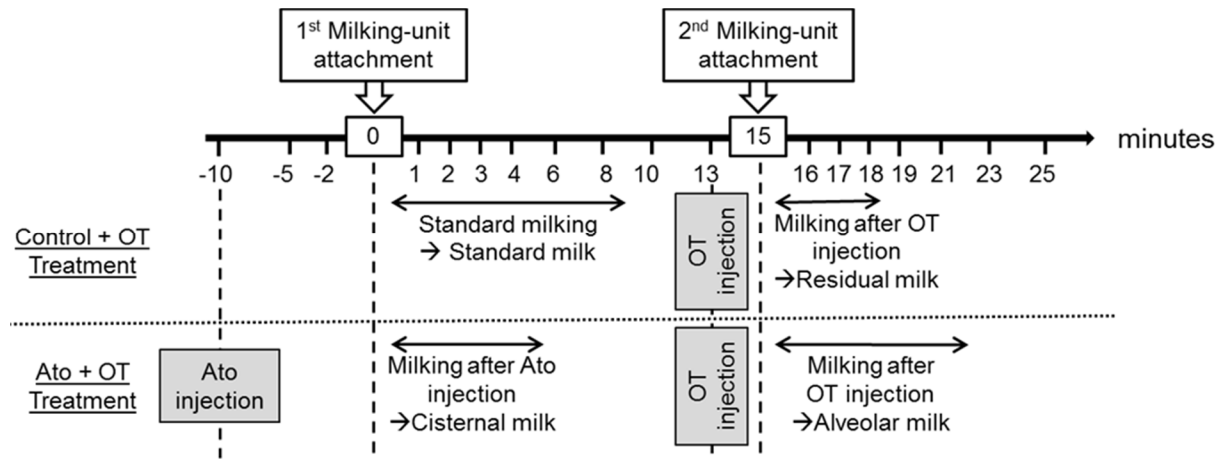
1$^{st}$ Milking-unit attachment

2$^{nd}$ Milking-unit attachment

0

15

minutes

-10 -5 -2 1 2 3 4 6 8 10 13 16 17 18 19 21 23 25

Control + OT Treatment

Standard milking → Standard milk

OT injection

Milking after OT injection →Residual milk

Ato + OT Treatment

Ato injection

Milking after Ato injection →Cisternal milk

OT injection

Milking after OT injection →Alveolar milk